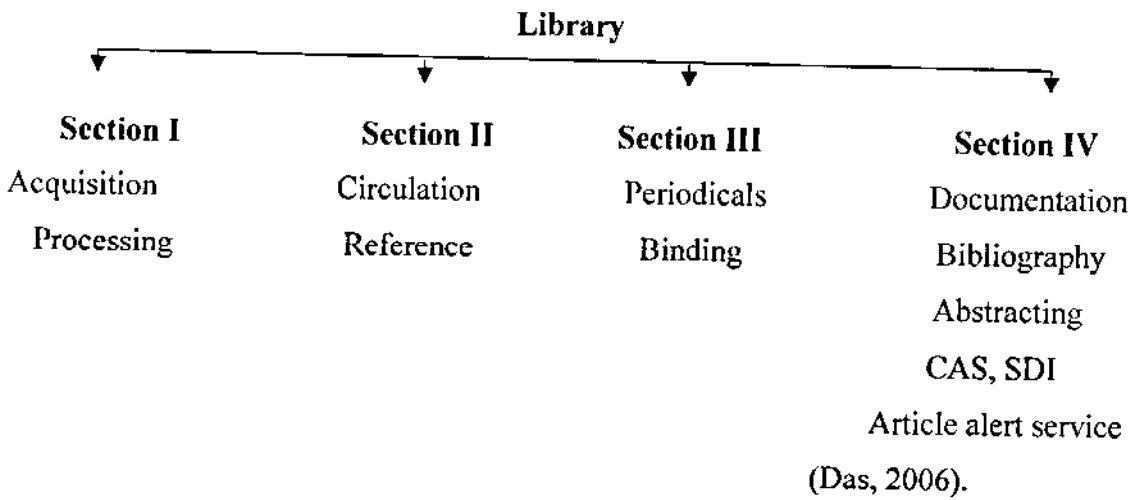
Library

Section I
Acquisition
Processing

Section II
Circulation
Reference

Section III
Periodicals
Binding

Section IV
Documentation
Bibliography
Abstracting
CAS, SDI
Article alert service

(Das, 2006).